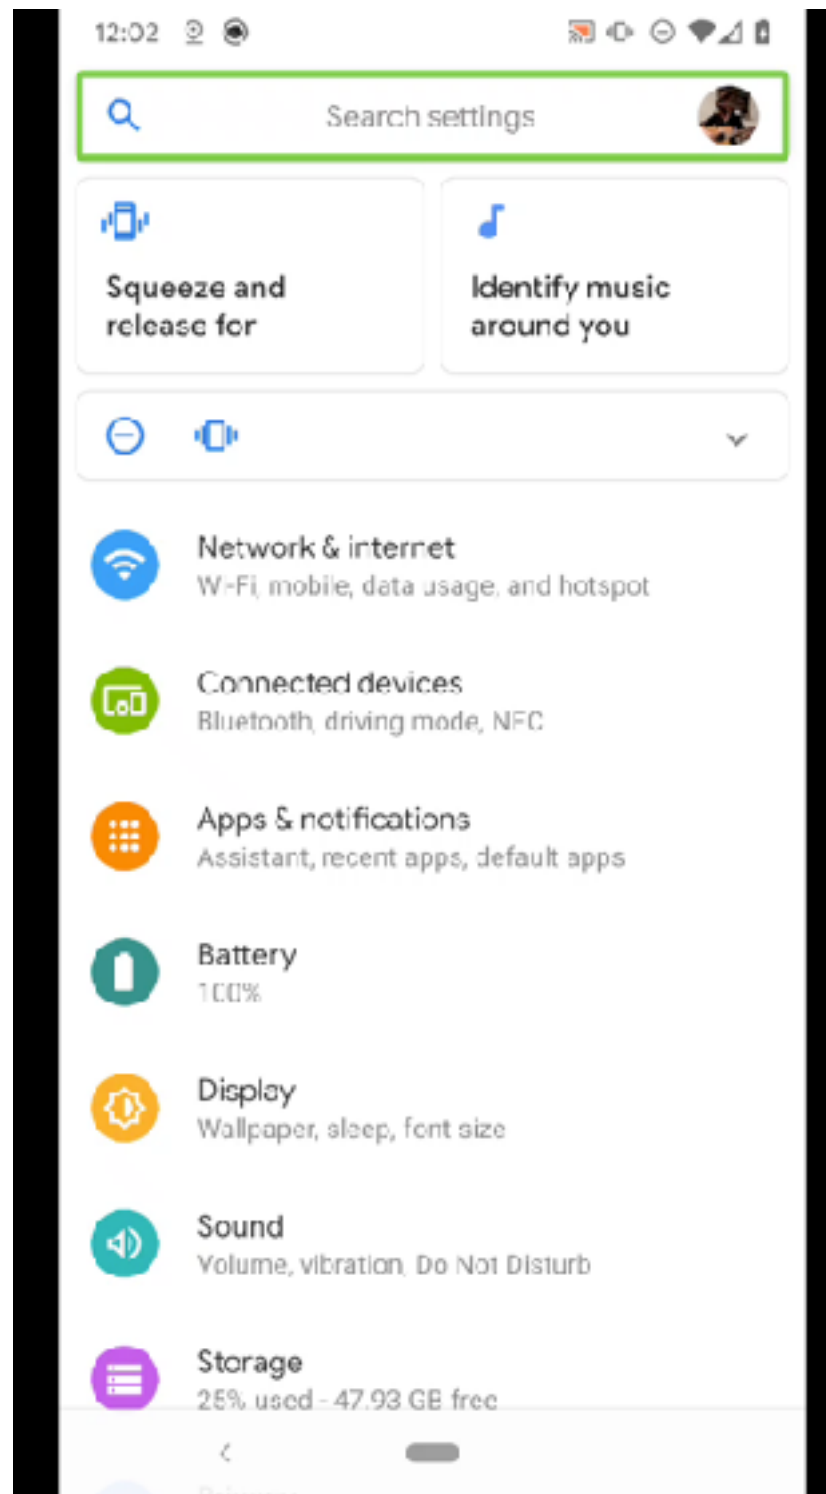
12:02

Search settings

Squeeze and release for

Identify music around you

Network & internet
Wi-Fi, mobile, data usage, and hotspot

Connected devices
Bluetooth, driving mode, NFC

Apps & notifications
Assistant, recent apps, default apps

Battery
100%

Display
Wallpaper, sleep, font size

Sound
Volume, vibration, Do Not Disturb

Storage
25% used - 47.93 GB free